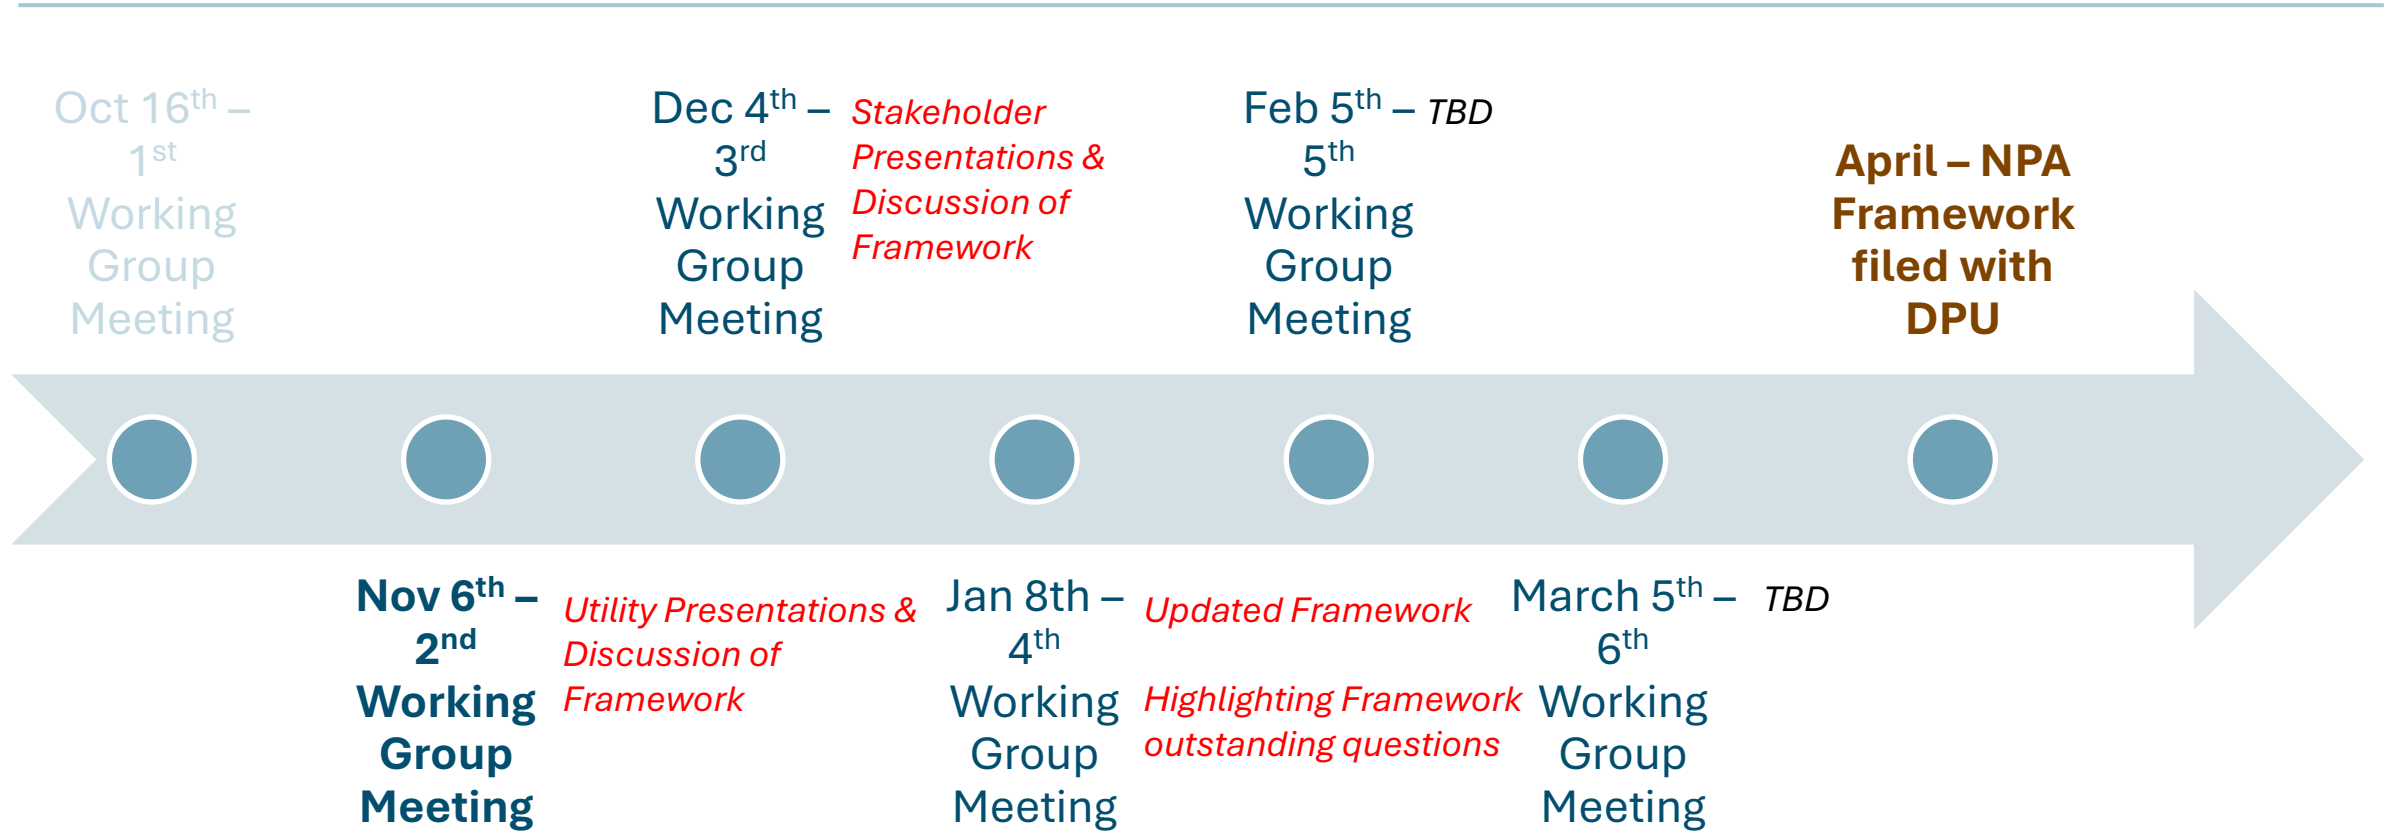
Oct 16th – 1st Working Group Meeting

Dec 4th – 3rd Working Group Meeting

Stakeholder Presentations & Discussion of Framework

Feb 5th – TBD 5th Working Group Meeting

April – NPA Framework filed with DPU

Nov 6th – 2nd Working Group Meeting

Utility Presentations & Discussion of Framework

Jan 8th – 4th Working Group Meeting

Updated Framework

Highlighting Framework outstanding questions

March 5th – TBD 6th Working Group Meeting